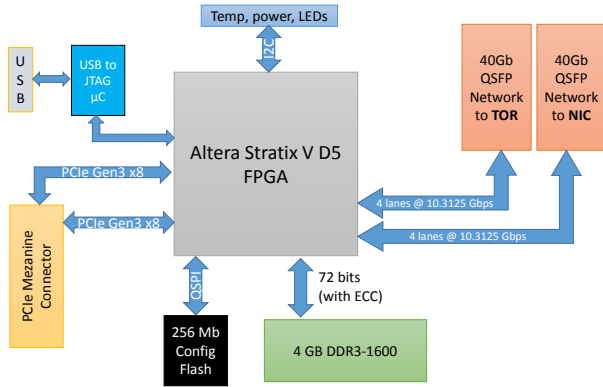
Temp, power, LEDs

I2C

USB

USB to JTAG µC

40Gb QSFP Network to TOR

40Gb QSFP Network to NIC

Altera Stratix V D5 FPGA

PCIe Gen3 x8

PCIe Gen3 x8

PCIe Mezanine Connector

4 lanes @ 10.3125 Gbps

4 lanes @ 10.3125 Gbps

QSPI

72 bits (with ECC)

256 Mb Config Flash

4 GB DDR3-1600